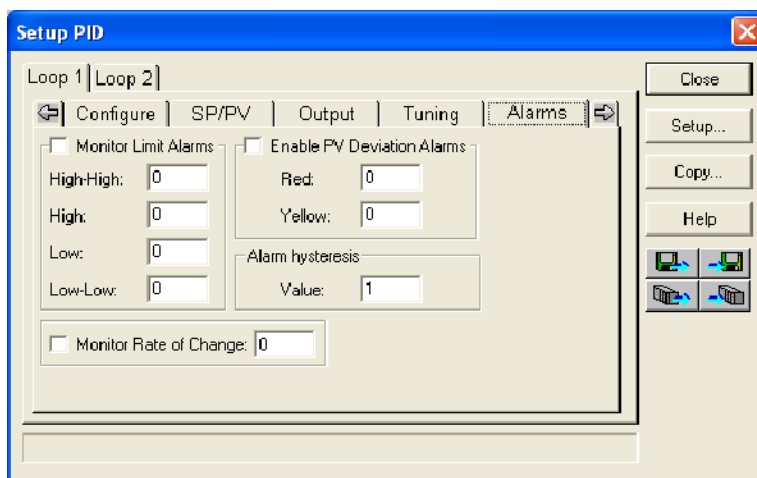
Setup PID

Loop 1 | Loop 2

Configure | SP/PV | Output | Tuning | Alarms

Monitor Limit Alarms
High-High: 0
High: 0
Low: 0
Low-Low: 0

Enable PV Deviation Alarms
Red: 0
Yellow: 0

Alarm hysteresis
Value: 1

Monitor Rate of Change: 0

Close
Setup...
Copy...
Help